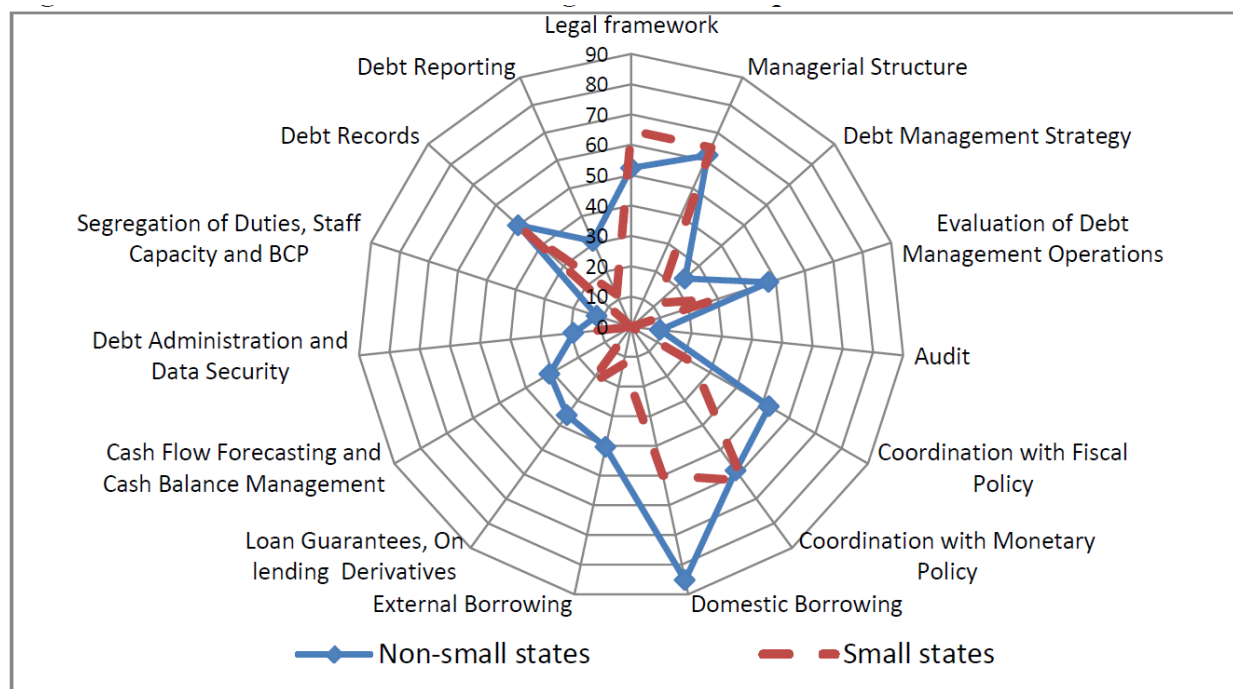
Legal framework
90
80
70
60
50
40
30
20
10
0
Managerial Structure
Debt Management Strategy
Evaluation of Debt Management Operations
Audit
Coordination with Fiscal Policy
Coordination with Monetary Policy
Domestic Borrowing
External Borrowing
Loan Guarantees, On lending Derivatives
Cash Flow Forecasting and Cash Balance Management
Debt Administration and Data Security
Segregation of Duties, Staff Capacity and BCP
Debt Records
Debt Reporting

Non-small states
Small states